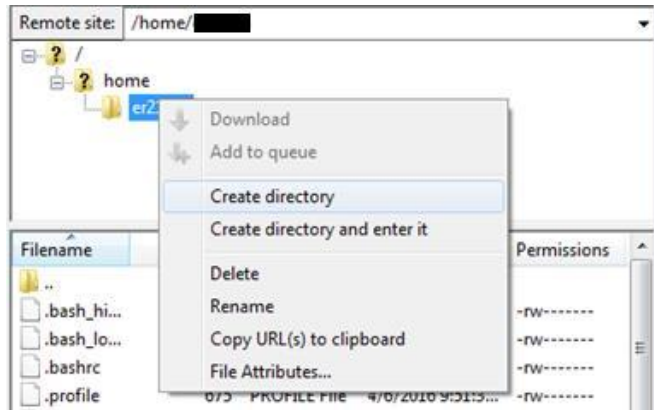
Remote site: /home/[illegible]

?
/
?
home
er2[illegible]

Download
Add to queue
Create directory
Create directory and enter it
Delete
Rename
Copy URL(s) to clipboard
File Attributes...

| Filename | | | Permissions |
|---|---|---|---|
| .. | | | |
| .bash_hi... | | | -rw------- |
| .bash_lo... | | | -rw------- |
| .bashrc | | | -rw------- |
| .profile | 675 | PROFILE File 4/6/2016 9:51:3... | -rw------- |